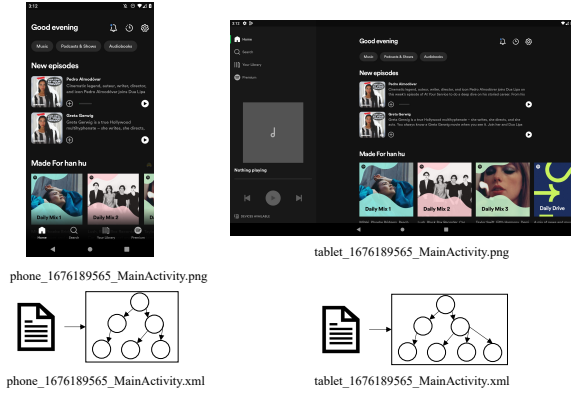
3:12

Good evening

Music

Podcasts & Shows

Audiobooks

New episodes

Pedro Almodóvar

Cinematic legend, actor, writer, director, and icon Pedro Almodóvar joins Dua Lipa

Greta Gerwig

Greta Gerwig is a true Hollywood multihyphenate – she writes, directs,

Made For han hu

Daily Mix 1

Daily Mix 2

Home

Search

Your Library

Premium

phone_1676189565_MainActivity.png

3:12

Home

Search

Your Library

Premium

Nothing playing

DEVICES AVAILABLE

Good evening

Music

Podcasts & Shows

Audiobooks

New episodes

Pedro Almodóvar

Greta Gerwig

Made For han hu

Daily Mix 1

Daily Mix 2

Daily Mix 3

Daily Drive

tablet_1676189565_MainActivity.png

phone_1676189565_MainActivity.xml

tablet_1676189565_MainActivity.xml